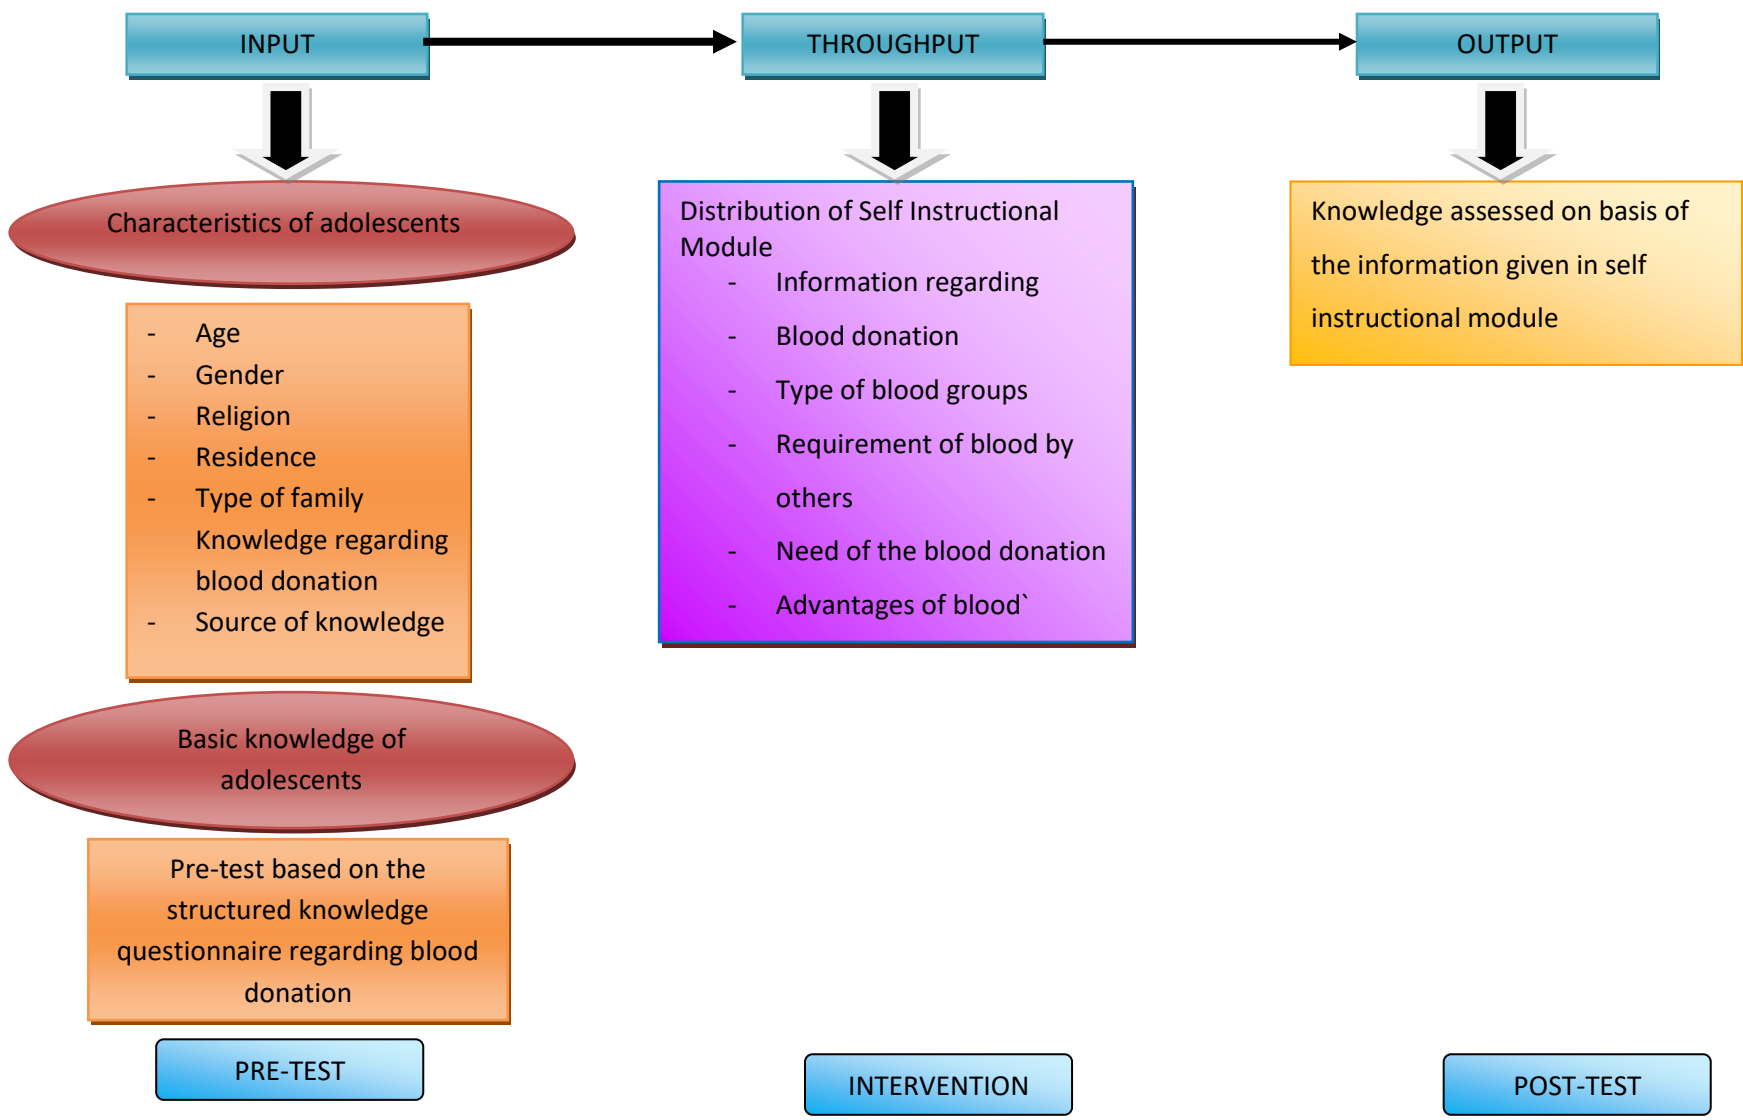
INPUT

THROUGHPUT

OUTPUT

Characteristics of adolescents

- Age
- Gender
- Religion
- Residence
- Type of family
Knowledge regarding blood donation
- Source of knowledge

Basic knowledge of adolescents

Pre-test based on the structured knowledge questionnaire regarding blood donation

PRE-TEST

Distribution of Self Instructional Module
- Information regarding
- Blood donation
- Type of blood groups
- Requirement of blood by others
- Need of the blood donation
- Advantages of blood`

INTERVENTION

Knowledge assessed on basis of the information given in self instructional module

POST-TEST